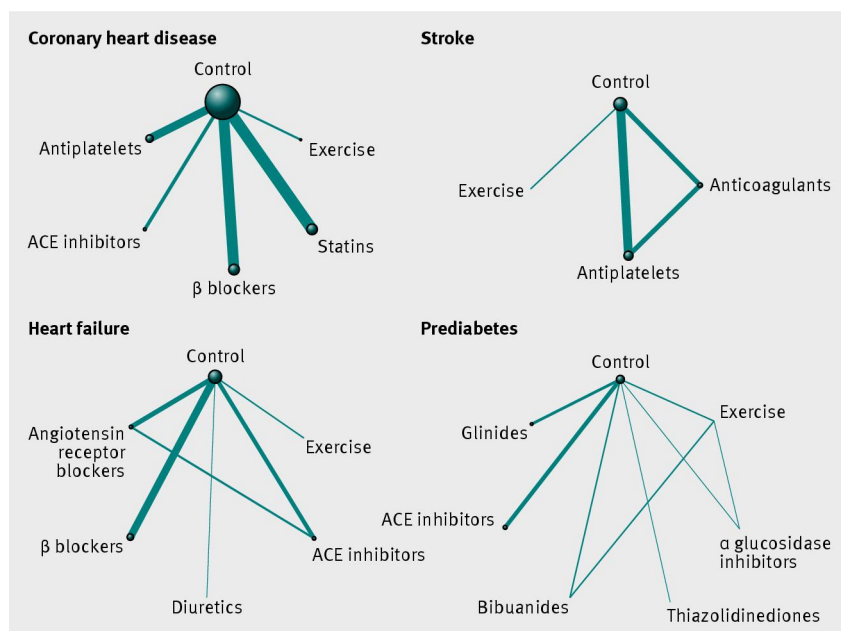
Coronary heart disease

Control
Antiplatelets
Exercise
ACE inhibitors
Statins
β blockers

Stroke

Control
Exercise
Anticoagulants
Antiplatelets

Heart failure

Control
Angiotensin receptor blockers
Exercise
β blockers
ACE inhibitors
Diuretics

Prediabetes

Control
Exercise
Glinides
ACE inhibitors
α glucosidase inhibitors
Bibuanides
Thiazolidinediones